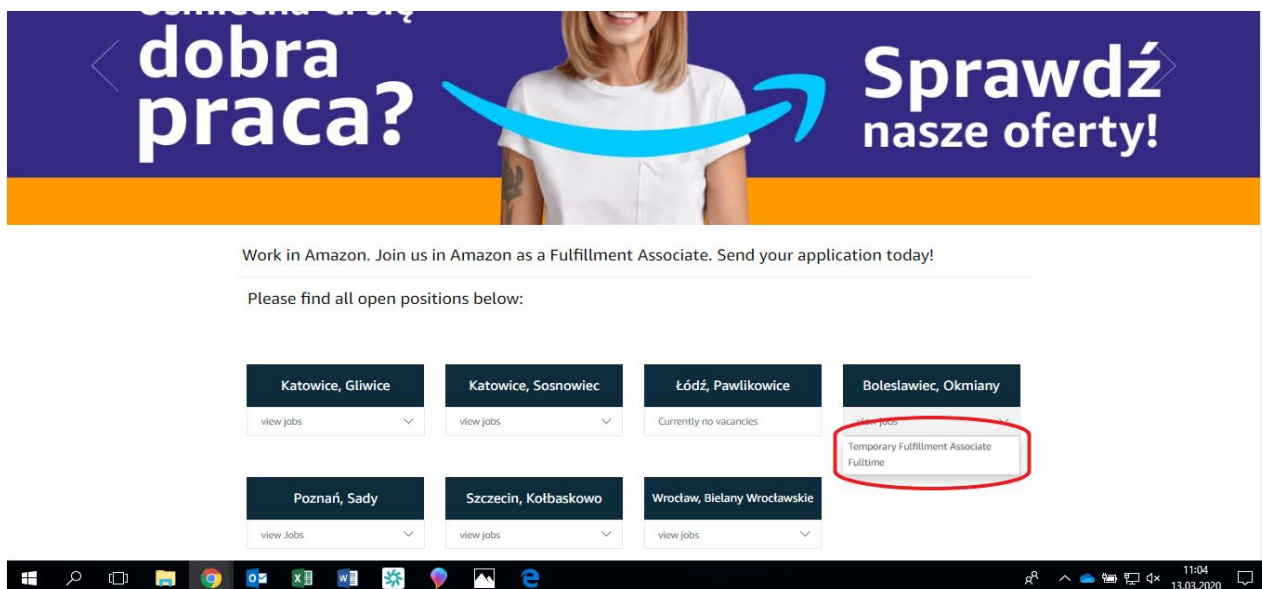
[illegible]
dobra
praca?

Sprawdź
nasze oferty!

Work in Amazon. Join us in Amazon as a Fulfillment Associate. Send your application today!

Please find all open positions below:

Katowice, Gliwice
view jobs

Katowice, Sosnowiec
view jobs

Łódź, Pawlikowice
Currently no vacancies

Boleslawiec, Okmiany
view jobs
Temporary Fulfillment Associate Fulltime

Poznań, Sady
view Jobs

Szczecin, Kołbaskowo
view jobs

Wrocław, Bielany Wrocławskie
view jobs

11:04
13.03.2020